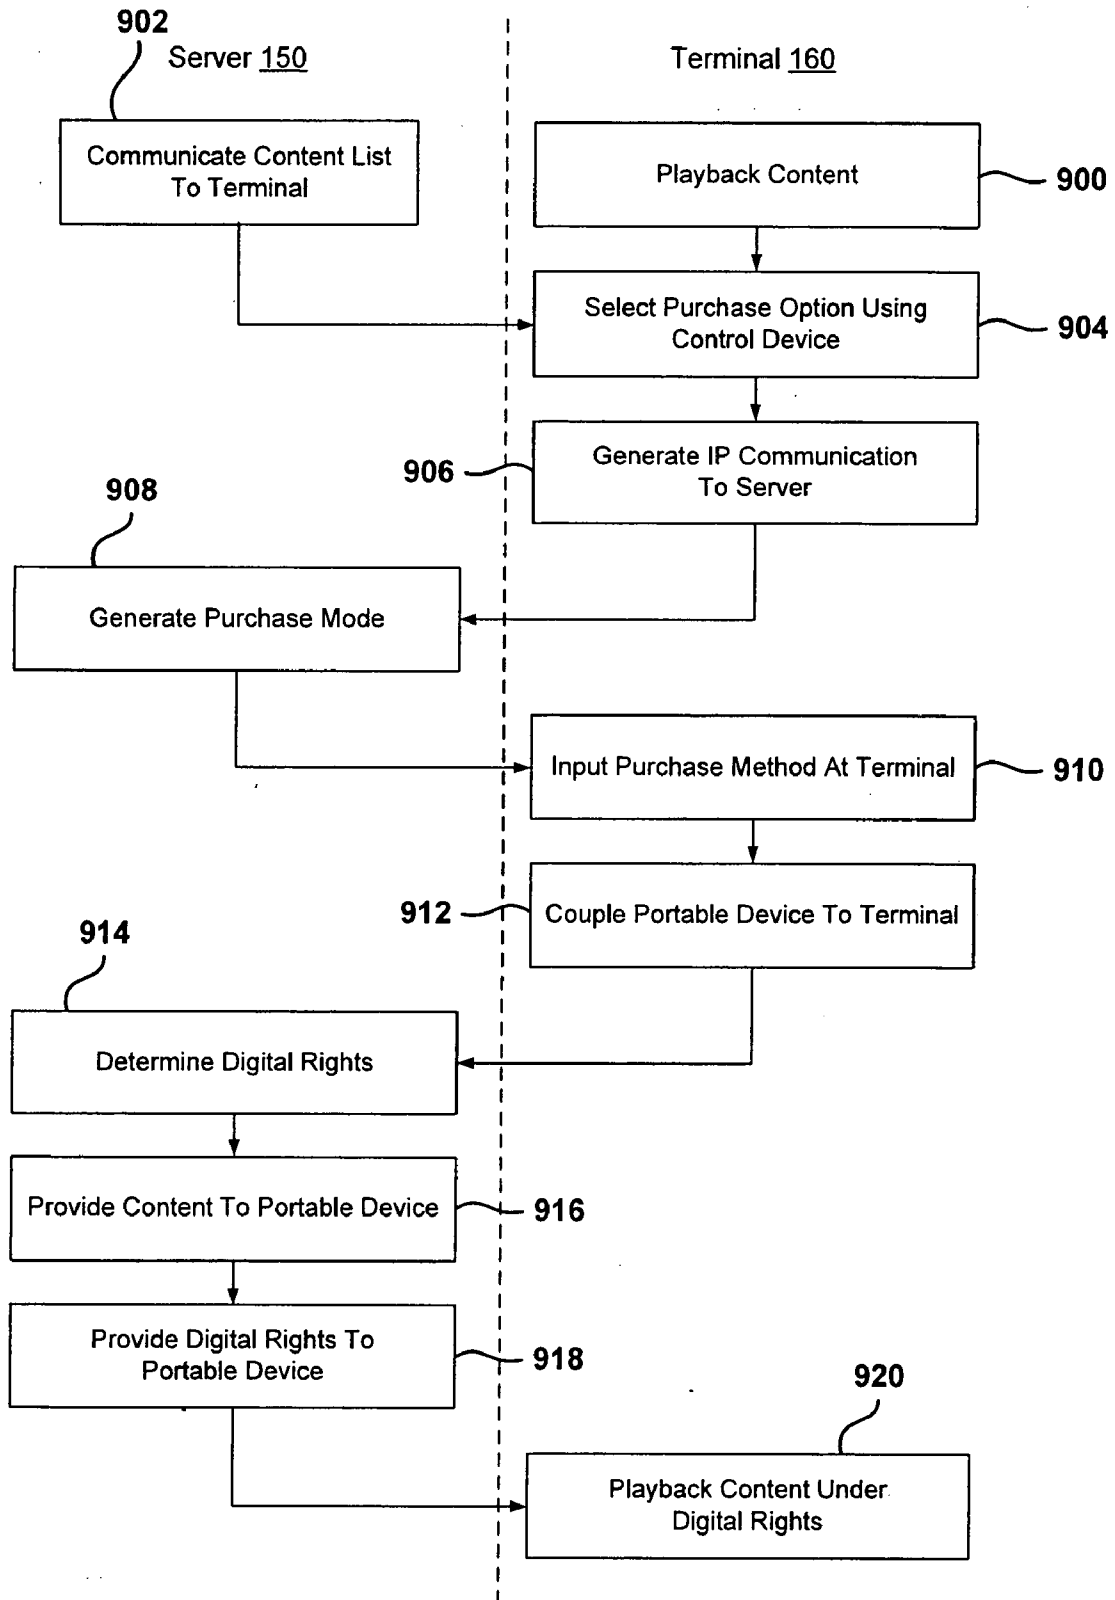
902
Server 150

Terminal 160

Communicate Content List To Terminal

Playback Content

900

Select Purchase Option Using Control Device

904

906

Generate IP Communication To Server

908

Generate Purchase Mode

Input Purchase Method At Terminal

910

912

Couple Portable Device To Terminal

914

Determine Digital Rights

Provide Content To Portable Device

916

Provide Digital Rights To Portable Device

918

920

Playback Content Under Digital Rights